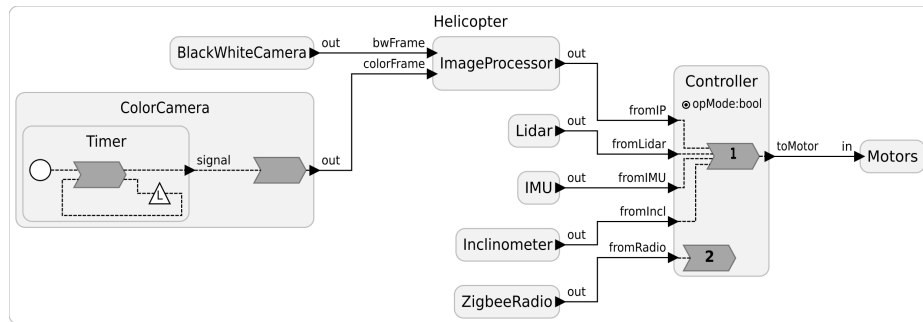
Helicopter

BlackWhiteCamera out bwFrame

colorFrame ImageProcessor out

ColorCamera

Timer

signal

L

out

Lidar out

fromIP

fromLidar

Controller

opMode:bool

1

toMotor in Motors

IMU out fromIMU

fromIncl

Inclinometer out

fromRadio

2

ZigbeeRadio out